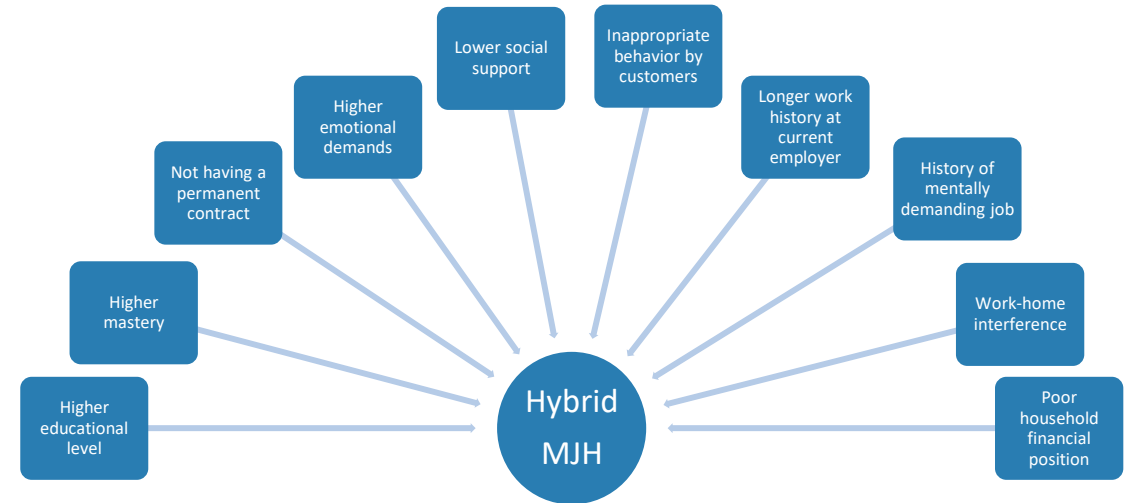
Higher educational level

Higher mastery

Not having a permanent contract

Higher emotional demands

Lower social support

Inappropriate behavior by customers

Longer work history at current employer

History of mentally demanding job

Work-home interference

Poor household financial position

Hybrid MJH